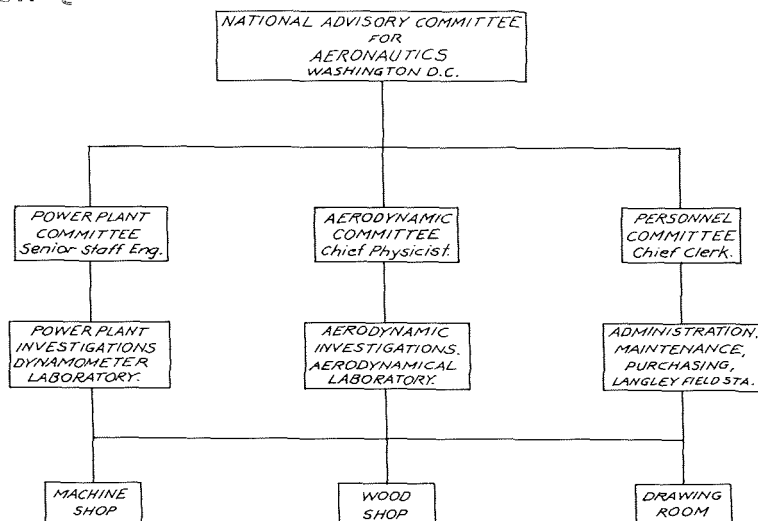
NATIONAL ADVISORY COMMITTEE FOR AERONAUTICS WASHINGTON D.C.

POWER PLANT COMMITTEE Senior Staff Eng.

AERODYNAMIC COMMITTEE Chief Physicist.

PERSONNEL COMMITTEE Chief Clerk.

POWER PLANT INVESTIGATIONS DYNAMOMETER LABORATORY.

AERODYNAMIC INVESTIGATIONS. AERODYNAMICAL LABORATORY.

ADMINISTRATION. MAINTENANCE, PURCHASING, LANGLEY FIELD STA.

MACHINE SHOP

WOOD SHOP

DRAWING ROOM